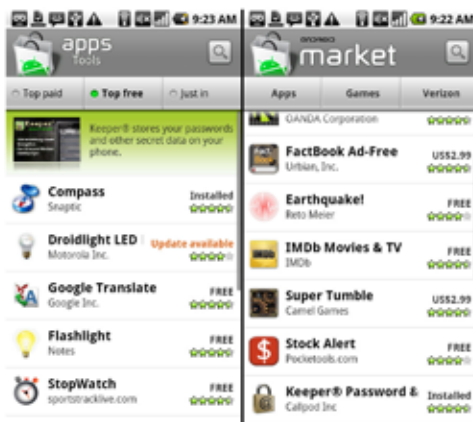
9:23 AM

apps
Tools

Top paid
Top free
Just in

Keeper® stores your passwords and other secret data on your phone.

Compass
Snaptic
Installed

Droidlight LED
Motorola Inc.
Update available

Google Translate
Google Inc.
FREE

Flashlight
Notes
FREE

StopWatch
sportstracklive.com
FREE

9:22 AM

ANDROID
market

Apps
Games
Verizon

OANDA Corporation

FactBook Ad-Free
Urbian, Inc.
US$2.99

Earthquake!
Reto Meier
FREE

IMDb Movies & TV
IMDb
FREE

Super Tumble
Camel Games
US$2.99

Stock Alert
Pocketools.com
FREE

Keeper® Password &
Callpod Inc
Installed